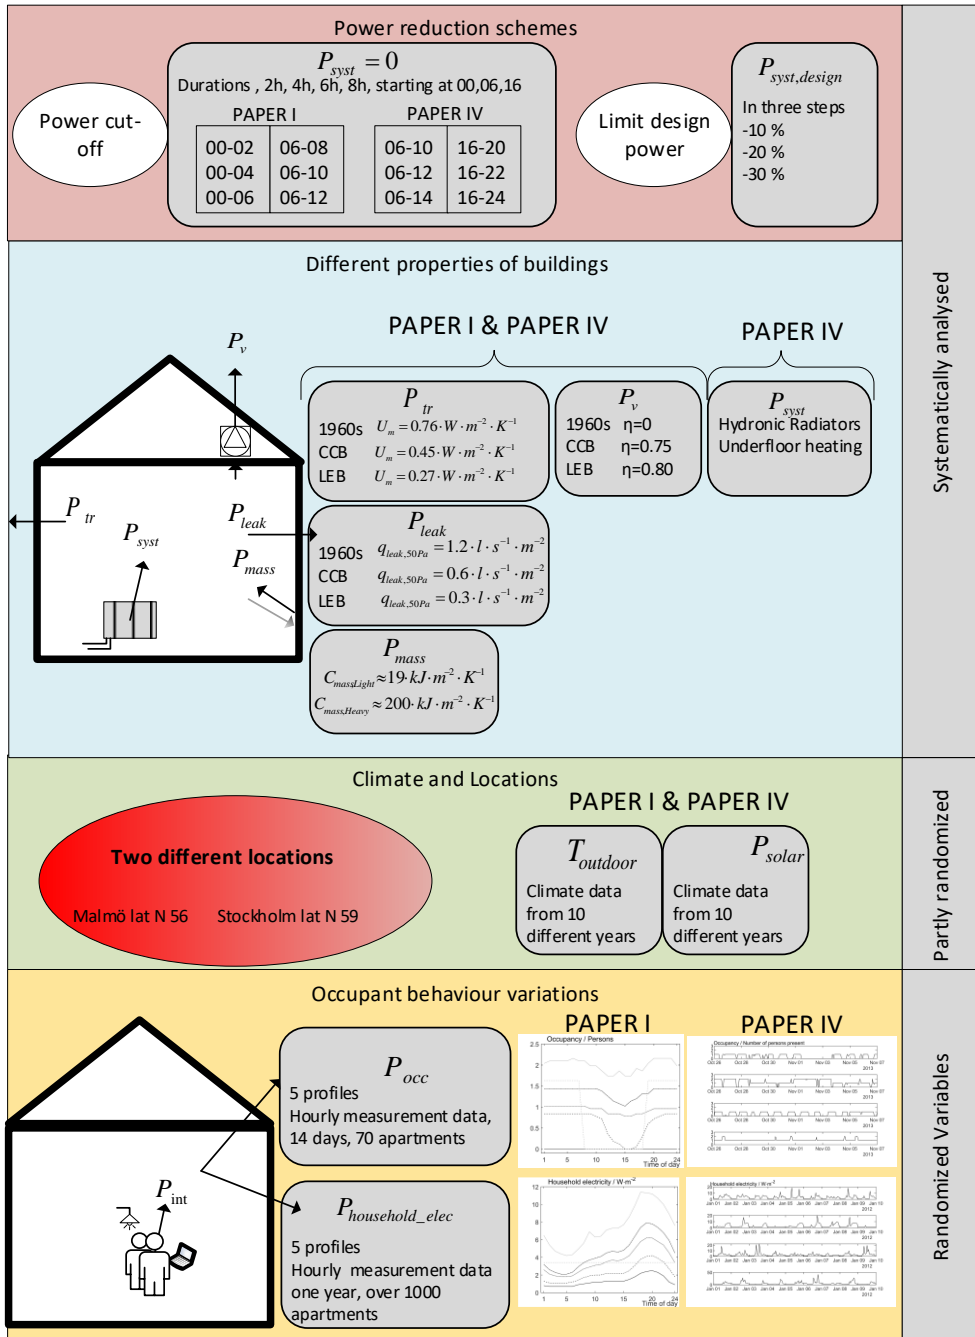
Power reduction schemes

Power cut-off

$P_{syst} = 0$
Durations , 2h, 4h, 6h, 8h, starting at 00,06,16

PAPER I

| 00-02 | 06-08 |
|---|---|
| 00-04 | 06-10 |
| 00-06 | 06-12 |

PAPER IV

| 06-10 | 16-20 |
|---|---|
| 06-12 | 16-22 |
| 06-14 | 16-24 |

Limit design power

$P_{syst,design}$
In three steps
-10 %
-20 %
-30 %

Systematically analysed

Different properties of buildings

$P_v$
$P_{tr}$
$P_{syst}$
$P_{leak}$
$P_{mass}$

PAPER I & PAPER IV

PAPER IV

$P_{tr}$
1960s $U_m = 0.76 \cdot W \cdot m^{-2} \cdot K^{-1}$
CCB $U_m = 0.45 \cdot W \cdot m^{-2} \cdot K^{-1}$
LEB $U_m = 0.27 \cdot W \cdot m^{-2} \cdot K^{-1}$

$P_v$
1960s η=0
CCB η=0.75
LEB η=0.80

$P_{syst}$
Hydronic Radiators
Underfloor heating

$P_{leak}$
1960s $q_{leak,50Pa} = 1.2 \cdot l \cdot s^{-1} \cdot m^{-2}$
CCB $q_{leak,50Pa} = 0.6 \cdot l \cdot s^{-1} \cdot m^{-2}$
LEB $q_{leak,50Pa} = 0.3 \cdot l \cdot s^{-1} \cdot m^{-2}$

$P_{mass}$
$C_{massLight} \approx 19 \cdot kJ \cdot m^{-2} \cdot K^{-1}$
$C_{mass,Heavy} \approx 200 \cdot kJ \cdot m^{-2} \cdot K^{-1}$

Climate and Locations

Partly randomized

Two different locations
Malmö lat N 56 Stockholm lat N 59

PAPER I & PAPER IV

$T_{outdoor}$
Climate data from 10 different years

$P_{solar}$
Climate data from 10 different years

Occupant behaviour variations

Randomized Variables

$P_{int}$

$P_{occ}$
5 profiles
Hourly measurement data, 14 days, 70 apartments

$P_{household\_elec}$
5 profiles
Hourly measurement data one year, over 1000 apartments

PAPER I

PAPER IV

Occupancy / Persons
Time of day

Occupancy / Number of persons present

Household electricity / W·m$^{-2}$
Time of day

Household electricity / W·m$^{-2}$